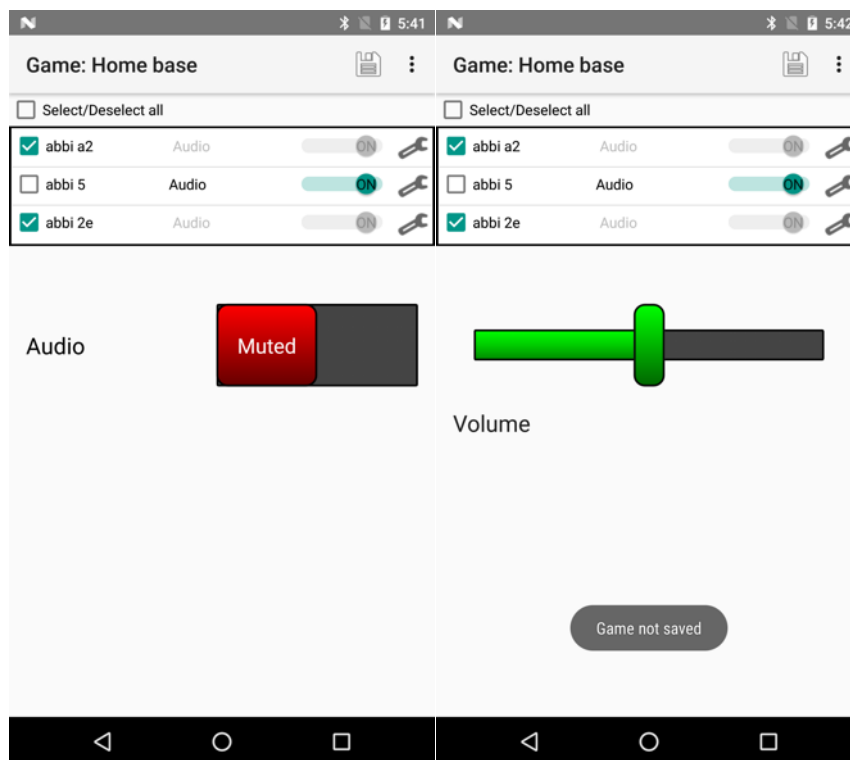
5:41

Game: Home base

Select/Deselect all

abbi a2 Audio ON

abbi 5 Audio ON

abbi 2e Audio ON

Audio

Muted

5:42

Game: Home base

Select/Deselect all

abbi a2 Audio ON

abbi 5 Audio ON

abbi 2e Audio ON

Volume

Game not saved